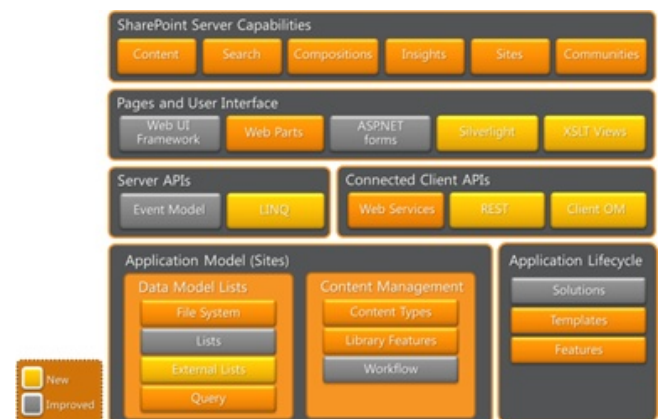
SharePoint Server Capabilities

Content
Search
Compositions
Insights
Sites
Communities

Pages and User Interface

Web UI Framework
Web Parts
ASPNET forms
Silverlight
XSLT Views

Server APIs

Event Model
LINQ

Connected Client APIs

Web Services
REST
Client OM

Application Model (Sites)

Data Model Lists

File System
Lists
External Lists
Query

Content Management

Content Types
Library Features
Workflow

Application Lifecycle

Solutions
Templates
Features

New
Improved